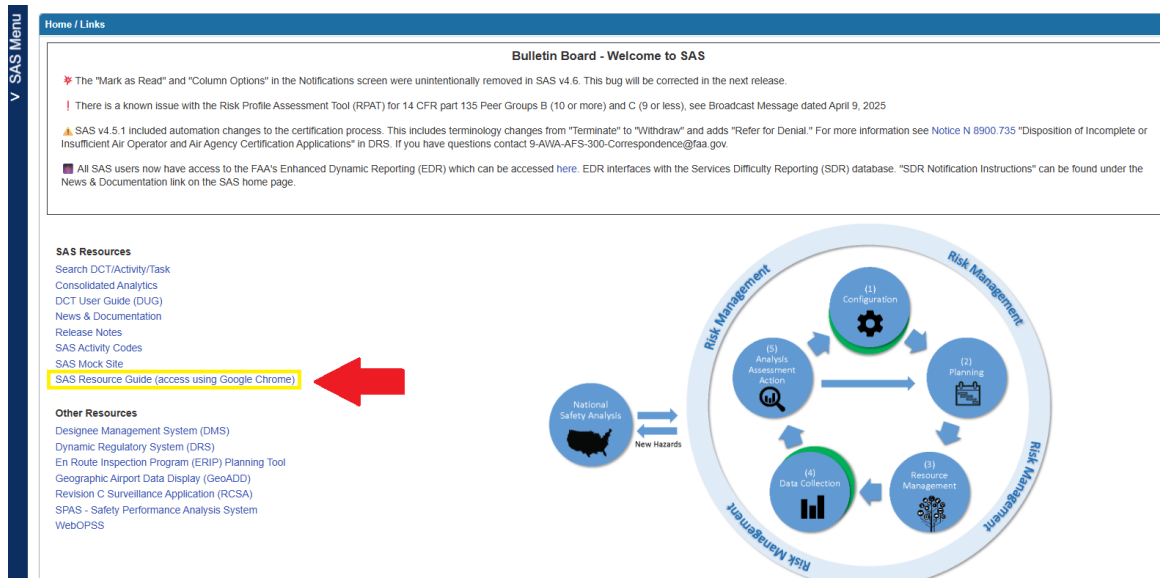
> SAS Menu

Home / Links

Bulletin Board - Welcome to SAS

The "Mark as Read" and "Column Options" in the Notifications screen were unintentionally removed in SAS v4.6. This bug will be corrected in the next release.

! There is a known issue with the Risk Profile Assessment Tool (RPAT) for 14 CFR part 135 Peer Groups B (10 or more) and C (9 or less), see Broadcast Message dated April 9, 2025

SAS v4.5.1 included automation changes to the certification process. This includes terminology changes from "Terminate" to "Withdraw" and adds "Refer for Denial." For more information see Notice N 8900.735 "Disposition of Incomplete or Insufficient Air Operator and Air Agency Certification Applications" in DRS. If you have questions contact 9-AWA-AFS-300-Correspondence@faa.gov.

All SAS users now have access to the FAA's Enhanced Dynamic Reporting (EDR) which can be accessed here. EDR interfaces with the Services Difficulty Reporting (SDR) database. "SDR Notification Instructions" can be found under the News & Documentation link on the SAS home page.

SAS Resources
Search DCT/Activity/Task
Consolidated Analytics
DCT User Guide (DUG)
News & Documentation
Release Notes
SAS Activity Codes
SAS Mock Site
SAS Resource Guide (access using Google Chrome)

Other Resources
Designee Management System (DMS)
Dynamic Regulatory System (DRS)
En Route Inspection Program (ERIP) Planning Tool
Geographic Airport Data Display (GeoADD)
Revision C Surveillance Application (RCSA)
SPAS - Safety Performance Analysis System
WebOPSS

Risk Management
Risk Management
Risk Management
Risk Management
(1) Configuration
(2) Planning
(3) Resource Management
(4) Data Collection
(5) Analysis Assessment Action
National Safety Analysis
New Hazards